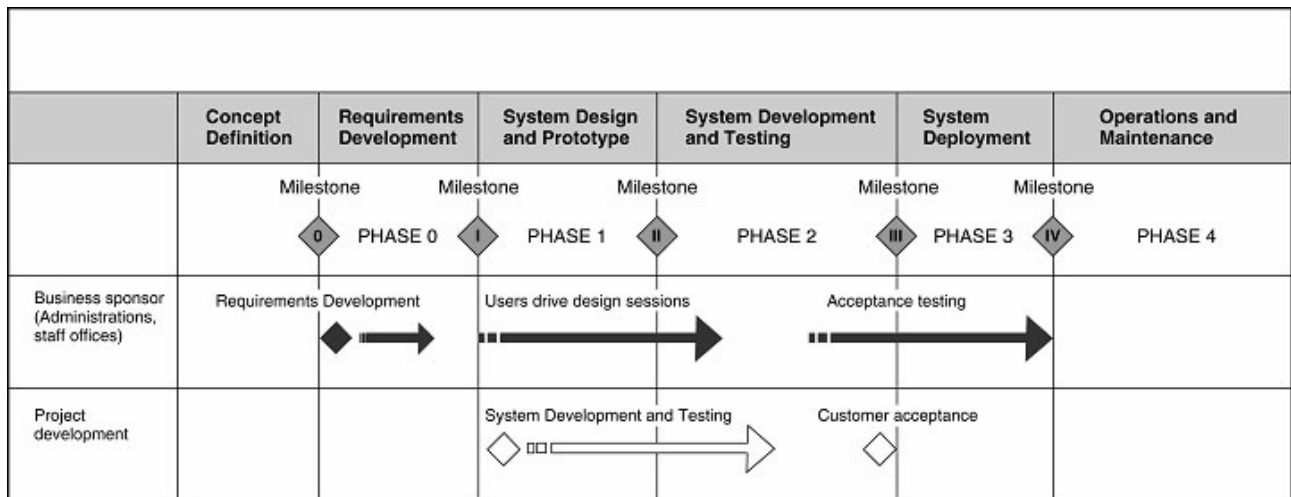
| | Concept Definition | Requirements Development | System Design and Prototype | System Development and Testing | System Deployment | Operations and Maintenance |
|---|---|---|---|---|---|---|

Milestone 0 PHASE 0 Milestone I PHASE 1 Milestone II PHASE 2 Milestone III PHASE 3 Milestone IV PHASE 4

Business sponsor (Administrations, staff offices)

Requirements Development

Users drive design sessions

Acceptance testing

Project development

System Development and Testing

Customer acceptance